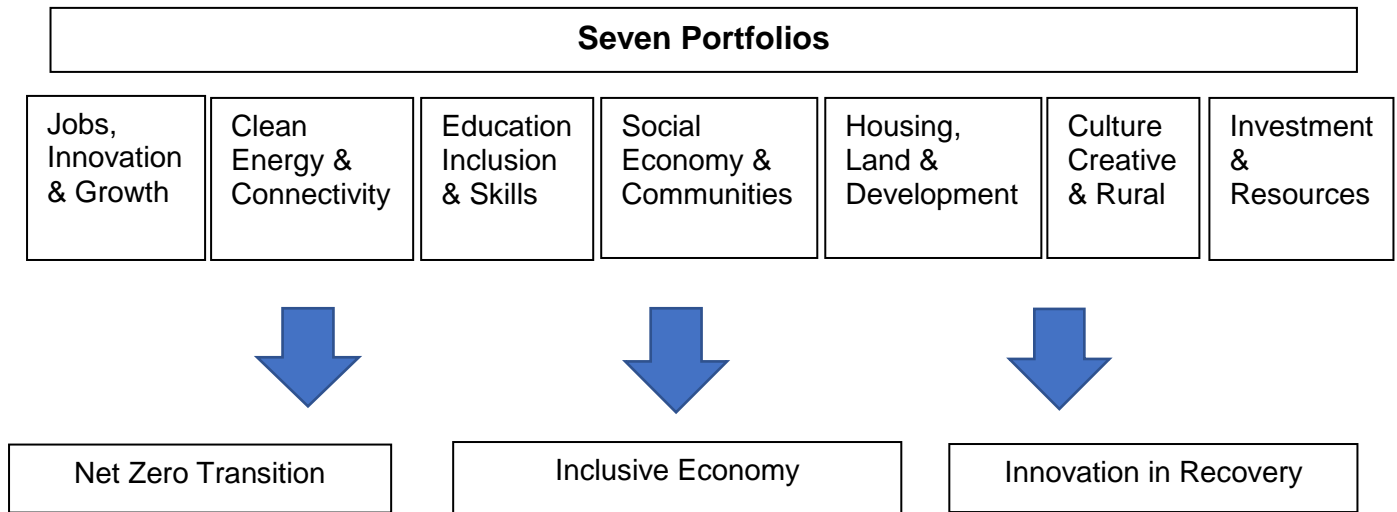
Seven Portfolios

Jobs, Innovation & Growth

Clean Energy & Connectivity

Education Inclusion & Skills

Social Economy & Communities

Housing, Land & Development

Culture Creative & Rural

Investment & Resources

Net Zero Transition

Inclusive Economy

Innovation in Recovery